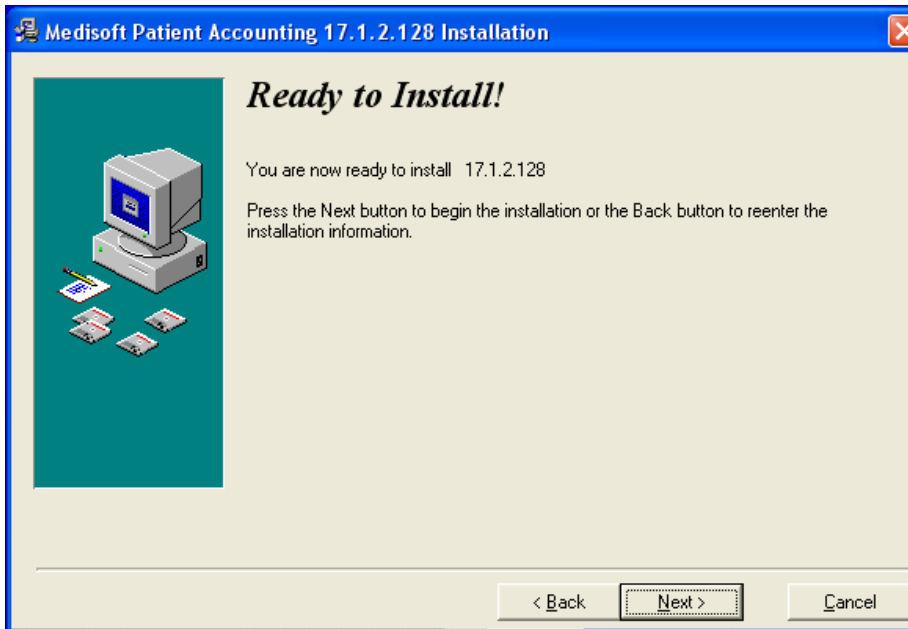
Medisoft Patient Accounting 17.1.2.128 Installation

Ready to Install!

You are now ready to install 17.1.2.128

Press the Next button to begin the installation or the Back button to reenter the installation information.

< Back
Next >
Cancel